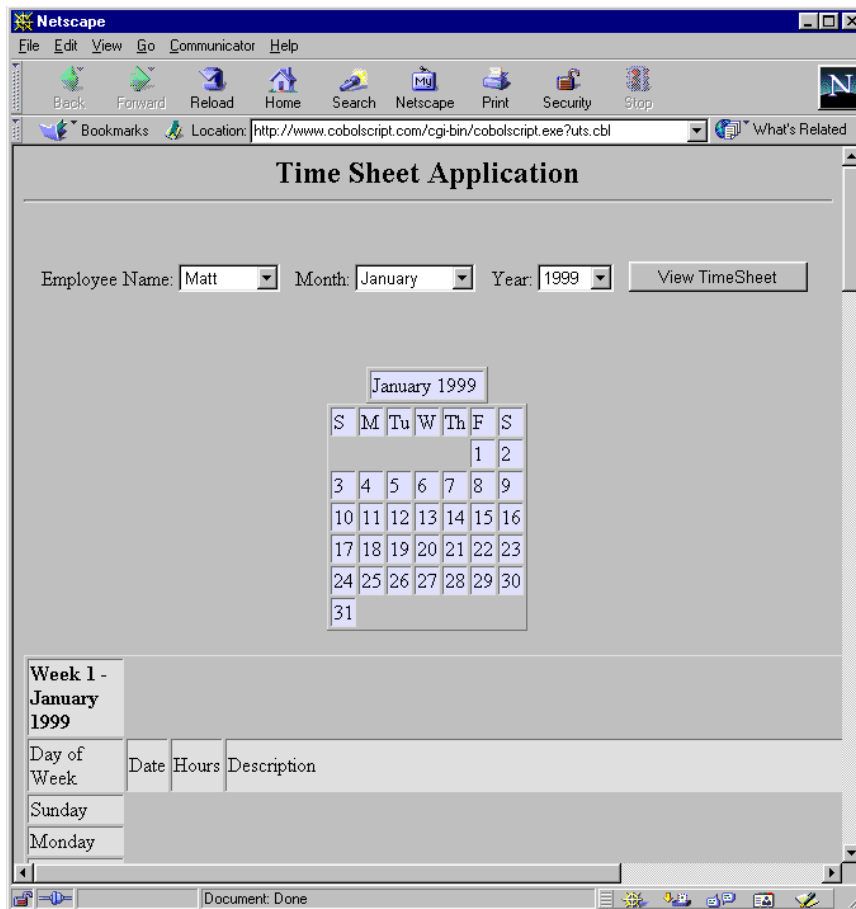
Netscape

File Edit View Go Communicator Help

Back Forward Reload Home Search Netscape Print Security Stop

Bookmarks Location: http://www.cobolscript.com/cgi-bin/cobolscript.exe?uts.cbl What's Related

Time Sheet Application

Employee Name: Matt Month: January Year: 1999 View TimeSheet

January 1999

| S | M | Tu | W | Th | F | S |
|---|---|---|---|---|---|---|
| | | | | | 1 | 2 |
| 3 | 4 | 5 | 6 | 7 | 8 | 9 |
| 10 | 11 | 12 | 13 | 14 | 15 | 16 |
| 17 | 18 | 19 | 20 | 21 | 22 | 23 |
| 24 | 25 | 26 | 27 | 28 | 29 | 30 |
| 31 | | | | | | |

**Week 1 - January 1999**

| Day of Week | Date | Hours | Description |
|---|---|---|---|
| Sunday | | | |
| Monday | | | |

Document: Done